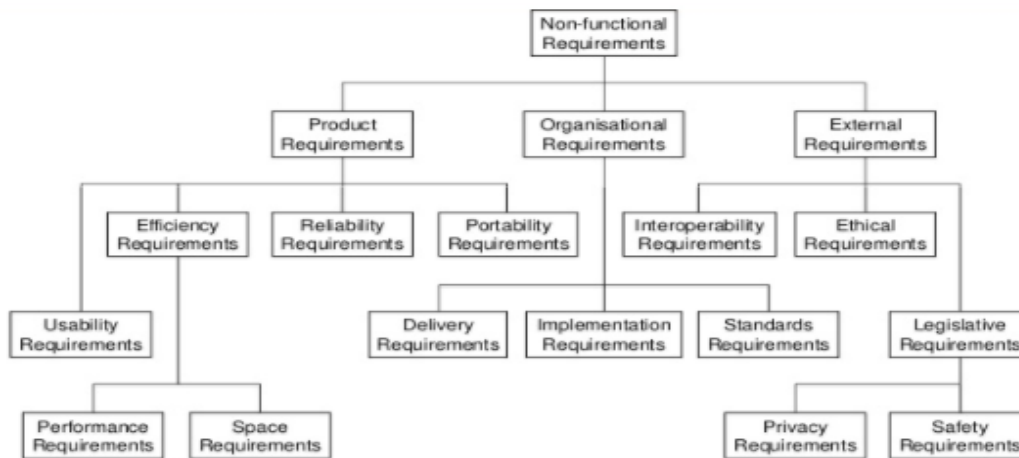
Non-functional Requirements

Product Requirements

Organisational Requirements

External Requirements

Efficiency Requirements

Reliability Requirements

Portability Requirements

Interoperability Requirements

Ethical Requirements

Usability Requirements

Delivery Requirements

Implementation Requirements

Standards Requirements

Legislative Requirements

Performance Requirements

Space Requirements

Privacy Requirements

Safety Requirements